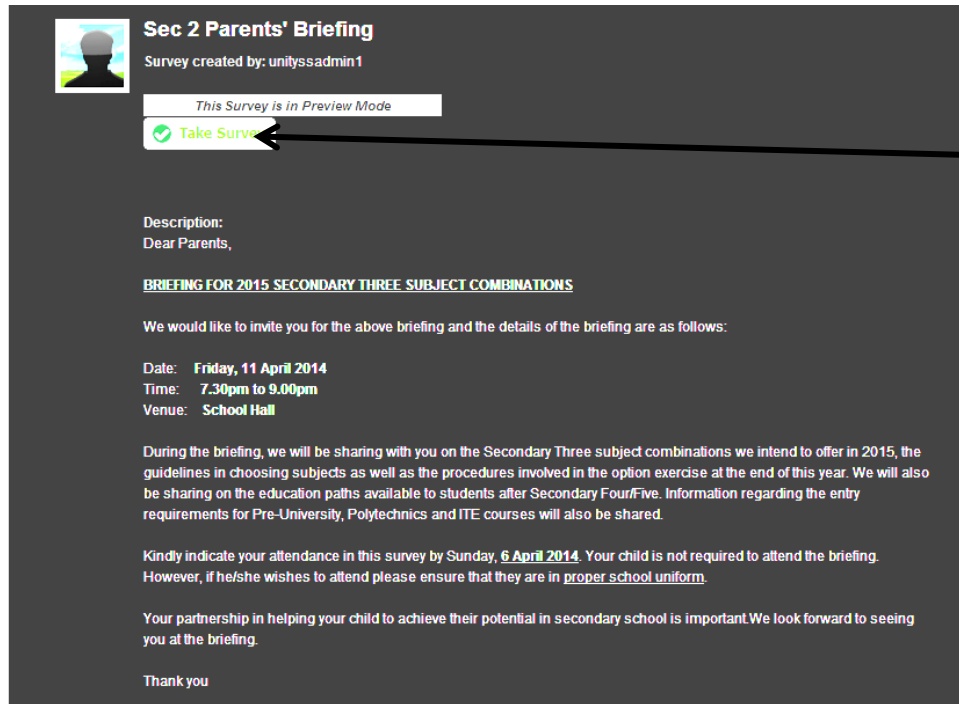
Sec 2 Parents' Briefing

Survey created by: unityssadmin1

This Survey is in Preview Mode

Take Surve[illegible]

Description:
Dear Parents,

BRIEFING FOR 2015 SECONDARY THREE SUBJECT COMBINATIONS

We would like to invite you for the above briefing and the details of the briefing are as follows:

Date: Friday, 11 April 2014
Time: 7.30pm to 9.00pm
Venue: School Hall

During the briefing, we will be sharing with you on the Secondary Three subject combinations we intend to offer in 2015, the guidelines in choosing subjects as well as the procedures involved in the option exercise at the end of this year. We will also be sharing on the education paths available to students after Secondary Four/Five. Information regarding the entry requirements for Pre-University, Polytechnics and ITE courses will also be shared.

Kindly indicate your attendance in this survey by Sunday, 6 April 2014. Your child is not required to attend the briefing. However, if he/she wishes to attend please ensure that they are in proper school uniform.

Your partnership in helping your child to achieve their potential in secondary school is important.We look forward to seeing you at the briefing.

Thank you